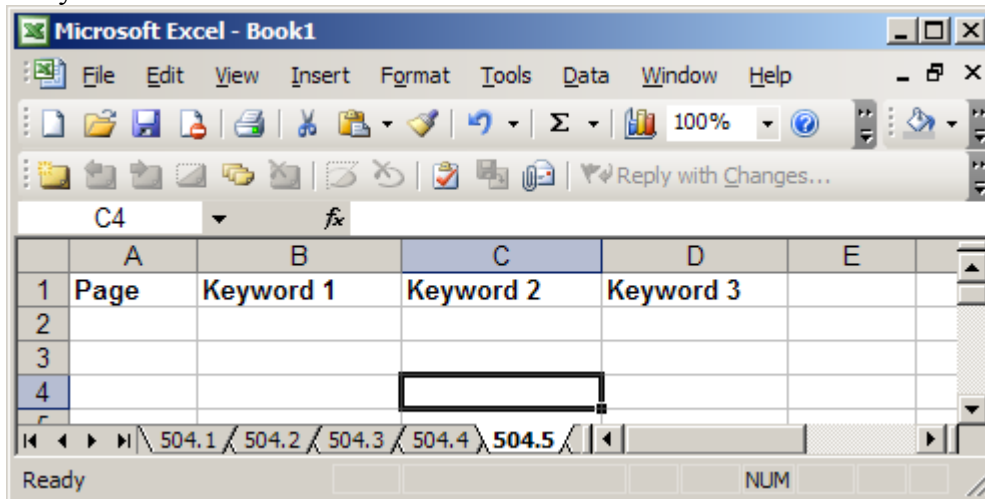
Microsoft Excel - Book1

File Edit View Insert Format Tools Data Window Help

100%

Reply with Changes...

C4

$f_x$

|   | A | B | C | D | E |
|---|---|---|---|---|---|
| 1 | Page | Keyword 1 | Keyword 2 | Keyword 3 | |
| 2 | | | | | |
| 3 | | | | | |
| 4 | | | | | |

504.1 504.2 504.3 504.4 504.5

Ready NUM